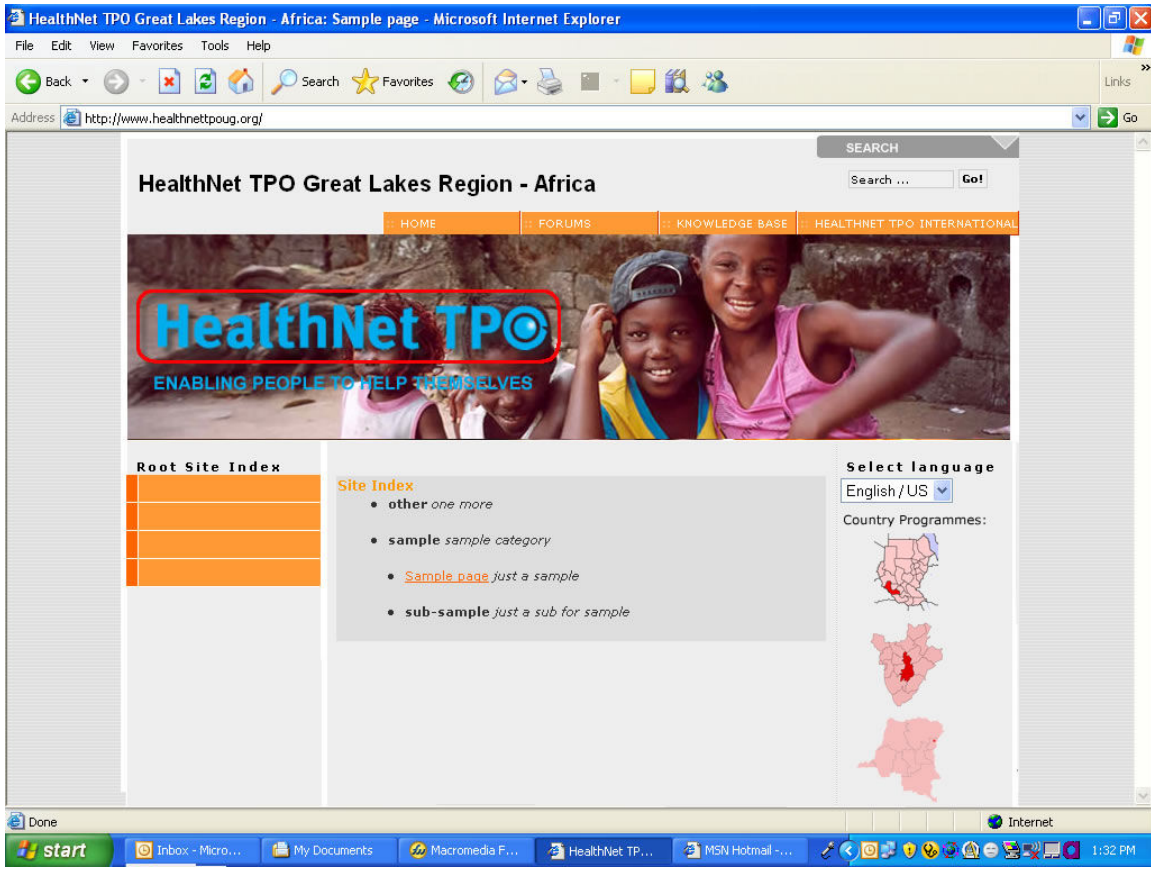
HealthNet TPO Great Lakes Region - Africa: Sample page - Microsoft Internet Explorer

File Edit View Favorites Tools Help

Back Search Favorites Links

Address http://www.healthnettpoug.org/ Go

SEARCH

HealthNet TPO Great Lakes Region - Africa

Search ... Go!

:: HOME :: FORUMS :: KNOWLEDGE BASE :: HEALTHNET TPO INTERNATIONAL

HealthNet TPO

ENABLING PEOPLE TO HELP THEMSELVES

Root Site Index

Site Index

- **other** *one more*
- **sample** *sample category*
  - Sample page *just a sample*
  - **sub-sample** *just a sub for sample*

Select language

English / US

Country Programmes:

Done

Internet

start Inbox - Micro... My Documents Macromedia F... HealthNet TP... MSN Hotmail -... 1:32 PM